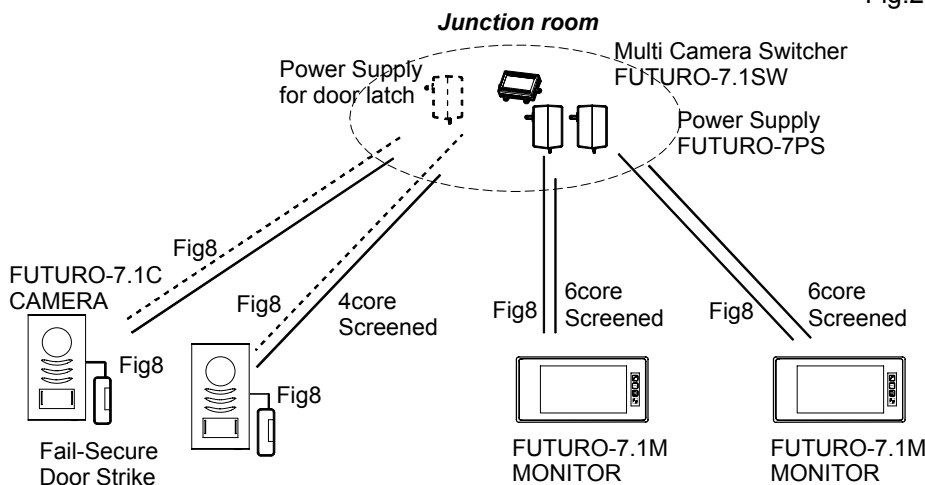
Fig.2

Junction room

Power Supply for door latch

Multi Camera Switcher FUTURO-7.1SW

Power Supply FUTURO-7PS

Fig8

FUTURO-7.1C CAMERA

Fig8

4core Screened

Fig8

Fig8

Fig8

6core Screened

Fig8

6core Screened

Fail-Secure Door Strike

FUTURO-7.1M MONITOR

FUTURO-7.1M MONITOR